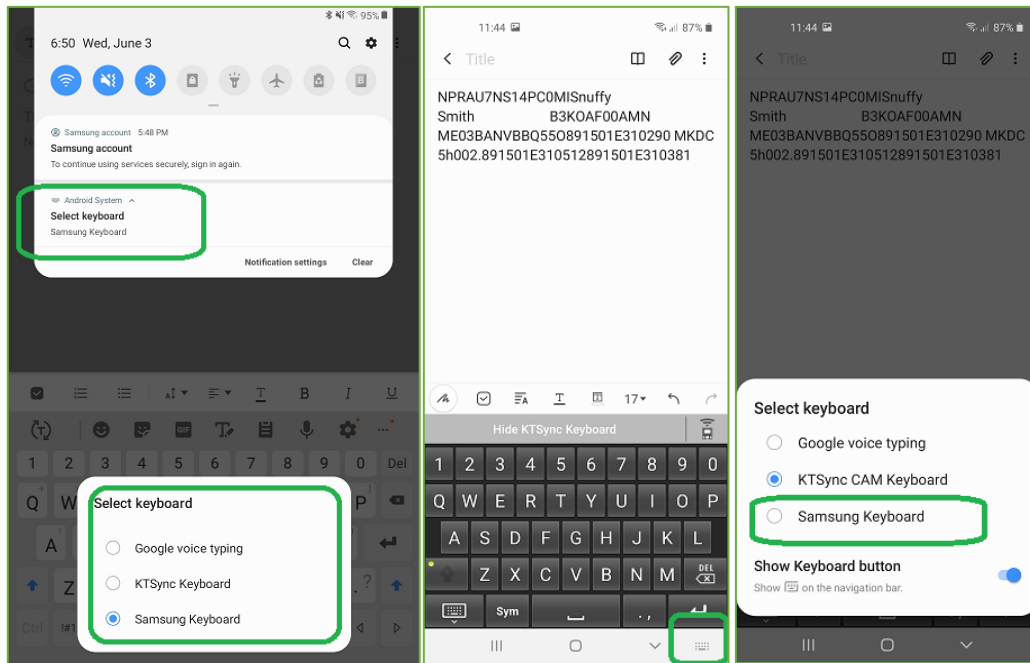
95%

6:50 Wed, June 3

Samsung account 5:48 PM
Samsung account
To continue using services securely, sign in again.

Android System
Select keyboard
Samsung Keyboard

Notification settings
Clear

B I U

1 2 3 4 5 6 7 8 9 0 Del

Q W

A

Z

Ctrl

Select keyboard

Google voice typing

KTSync Keyboard

Samsung Keyboard

11:44

87%

Title

NPRAU7NS14PC0MISnuffy
Smith B3KOAF00AMN
ME03BANVBBQ55O891501E310290 MKDC
5h002.891501E310512891501E310381

17

Hide KTSync Keyboard

1 2 3 4 5 6 7 8 9 0
Q W E R T Y U I O P
A S D F G H J K L
Z X C V B N M DEL
Sym

11:44

87%

Title

NPRAU7NS14PC0MISnuffy
Smith B3KOAF00AMN
ME03BANVBBQ55O891501E310290 MKDC
5h002.891501E310512891501E310381

Select keyboard

Google voice typing

KTSync CAM Keyboard

Samsung Keyboard

Show Keyboard button
Show on the navigation bar.